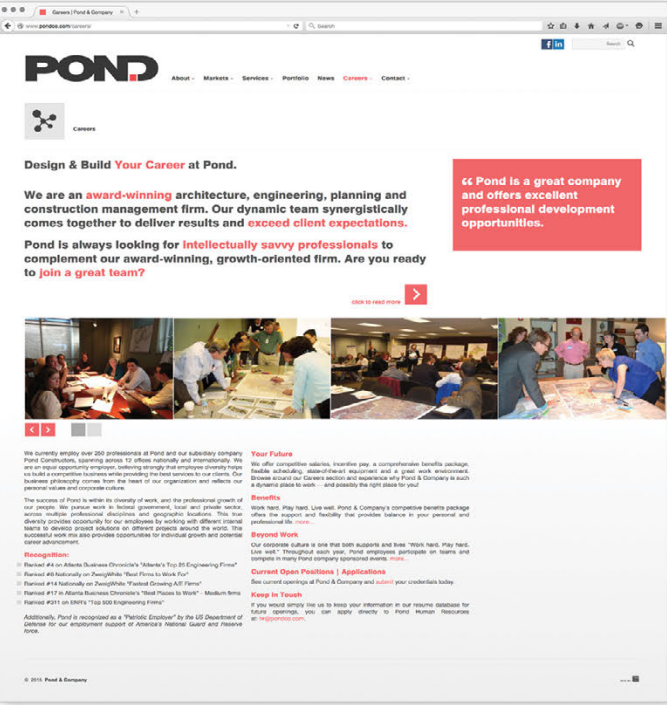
Careers | Pond & Company
www.pondco.com/careers/
Search

Search

POND

About Markets Services Portfolio News Careers Contact

Careers

Design & Build Your Career at Pond.

We are an award-winning architecture, engineering, planning and construction management firm. Our dynamic team synergistically comes together to deliver results and exceed client expectations.

Pond is always looking for intellectually savvy professionals to complement our award-winning, growth-oriented firm. Are you ready to join a great team?

click to read more

“ Pond is a great company and offers excellent professional development opportunities.

We currently employ over 250 professionals at Pond and our subsidiary company Pond Constructors, spanning across 12 offices nationally and internationally. We are an equal opportunity employer, believing strongly that employee diversity helps us build a competitive business while providing the best services to our clients. Our business philosophy comes from the heart of our organization and reflects our personal values and corporate culture.

The success of Pond is within its diversity of work, and the professional growth of our people. We pursue work in federal government, local and private sector, across multiple professional disciplines and geographic locations. This true diversity provides opportunity for our employees by working with different internal teams to develop project solutions on different projects around the world. This successful work mix also provides opportunities for individual growth and potential career advancement.

Recognition:
Ranked #4 on Atlanta Business Chronicle's "Atlanta's Top 25 Engineering Firms"
Ranked #8 Nationally on ZweigWhite "Best Firms to Work For"
Ranked #14 Nationally on ZweigWhite "Fastest Growing A/E Firms"
Ranked #17 in Atlanta Business Chronicle's "Best Places to Work" - Medium firms
Ranked #311 on ENR's "Top 500 Engineering Firms"

Additionally, Pond is recognized as a "Patriotic Employer" by the US Department of Defense for our employment support of America's National Guard and Reserve force.

Your Future
We offer competitive salaries, incentive pay, a comprehensive benefits package, flexible scheduling, state-of-the-art equipment and a great work environment. Browse around our Careers section and experience why Pond & Company is such a dynamic place to work — and possibly the right place for you!

Benefits
Work hard. Play hard. Live well. Pond & Company's competitive benefits package offers the support and flexibility that provides balance in your personal and professional life. more...

Beyond Work
Our corporate culture is one that both supports and lives "Work hard. Play hard. Live well." Throughout each year, Pond employees participate on teams and compete in many Pond company sponsored events. more...

Current Open Positions | Applications
See current openings at Pond & Company and submit your credentials today.

Keep in Touch
If you would simply like us to keep your information in our resume database for future openings, you can apply directly to Pond Human Resources at: hr@pondco.com.

© 2015 Pond & Company